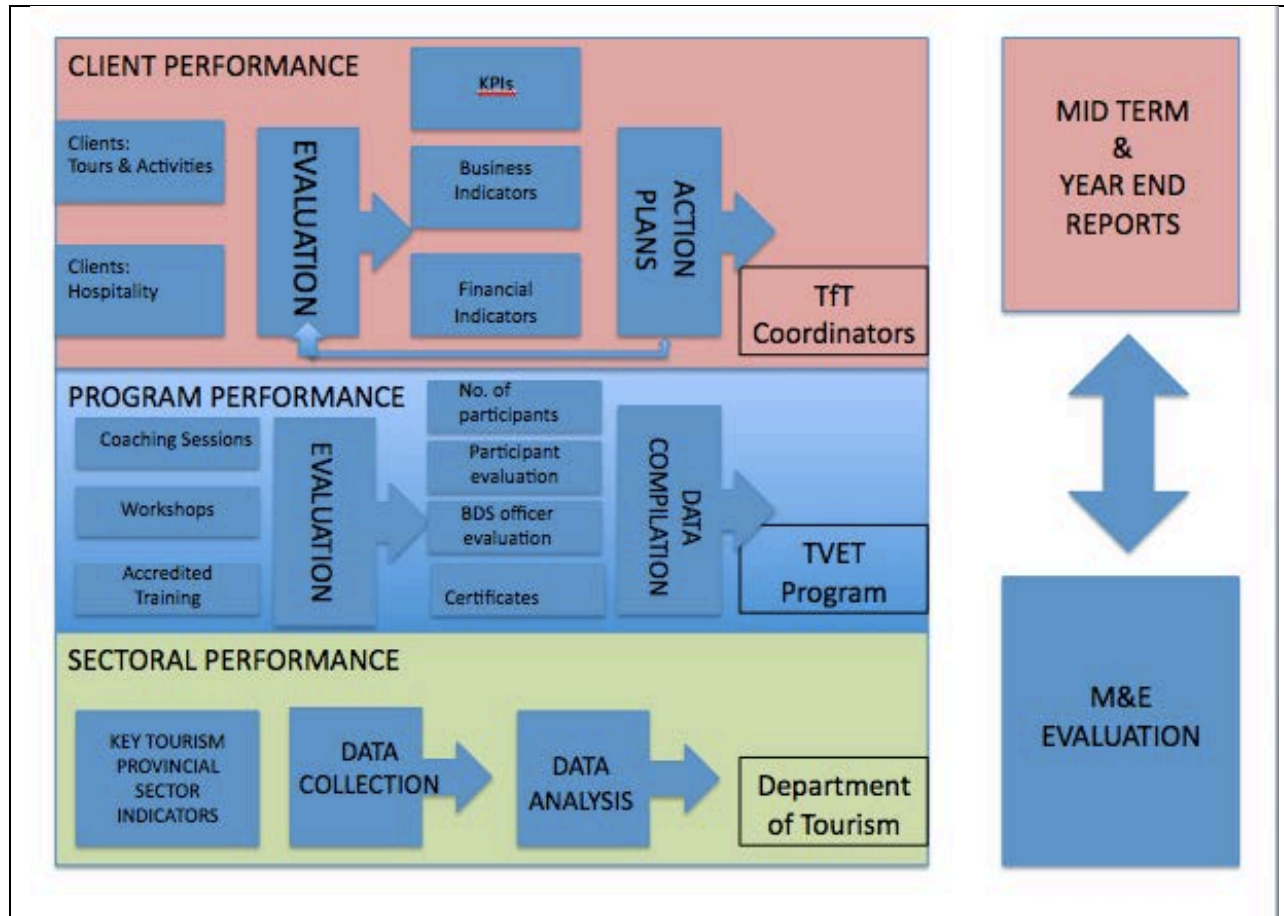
CLIENT PERFORMANCE

KPIs

Clients:
Tours & Activities

Clients:
Hospitality

EVALUATION

Business Indicators

Financial Indicators

ACTION PLANS

TfT Coordinators

MID TERM
&
YEAR END
REPORTS

PROGRAM PERFORMANCE

Coaching Sessions

Workshops

Accredited Training

EVALUATION

No. of participants

Participant evaluation

BDS officer evaluation

Certificates

DATA COMPILATION

TVET Program

SECTORAL PERFORMANCE

KEY TOURISM PROVINCIAL SECTOR INDICATORS

DATA COLLECTION

DATA ANALYSIS

Department of Tourism

M&E EVALUATION